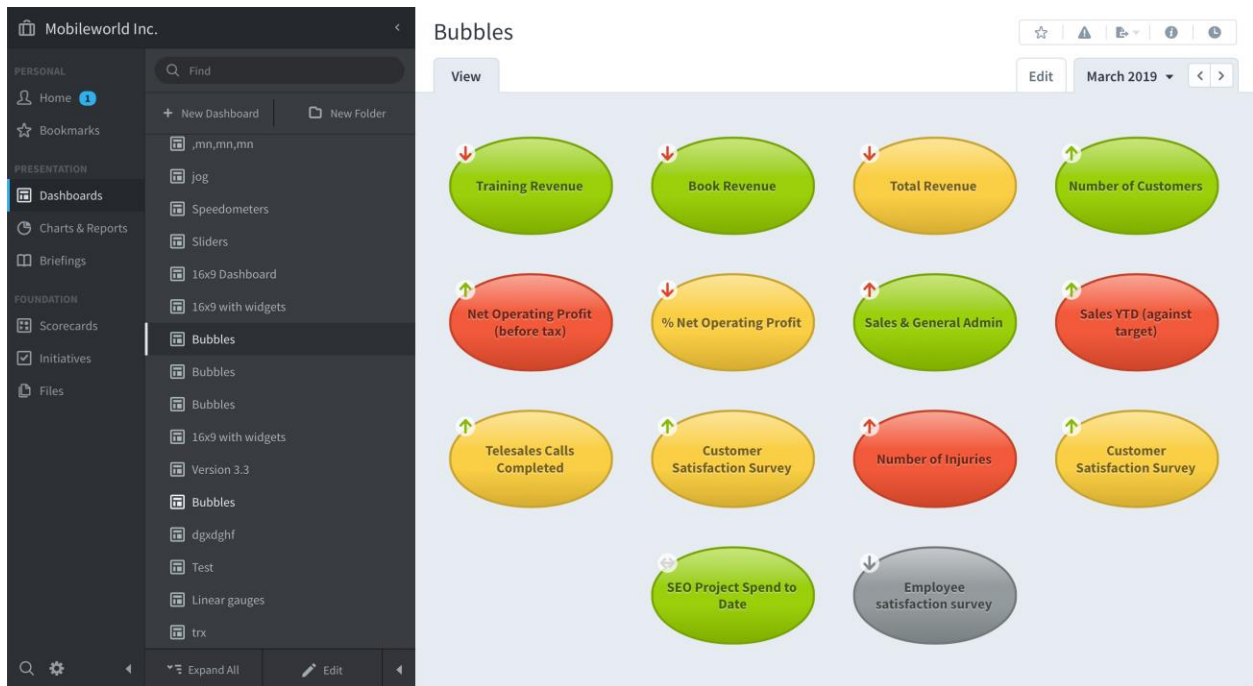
Mobileworld Inc.

PERSONAL
Home 1
Bookmarks
PRESENTATION
Dashboards
Charts & Reports
Briefings
FOUNDATION
Scorecards
Initiatives
Files

Find
+ New Dashboard
New Folder
,mn,mn,mn
jog
Speedometers
Sliders
16x9 Dashboard
16x9 with widgets
Bubbles
Bubbles
Bubbles
16x9 with widgets
Version 3.3
Bubbles
dgxdghf
Test
Linear gauges
trx
Expand All
Edit

Bubbles
View
Edit
March 2019

Training Revenue
Book Revenue
Total Revenue
Number of Customers
Net Operating Profit (before tax)
% Net Operating Profit
Sales & General Admin
Sales YTD (against target)
Telesales Calls Completed
Customer Satisfaction Survey
Number of Injuries
Customer Satisfaction Survey
SEO Project Spend to Date
Employee satisfaction survey